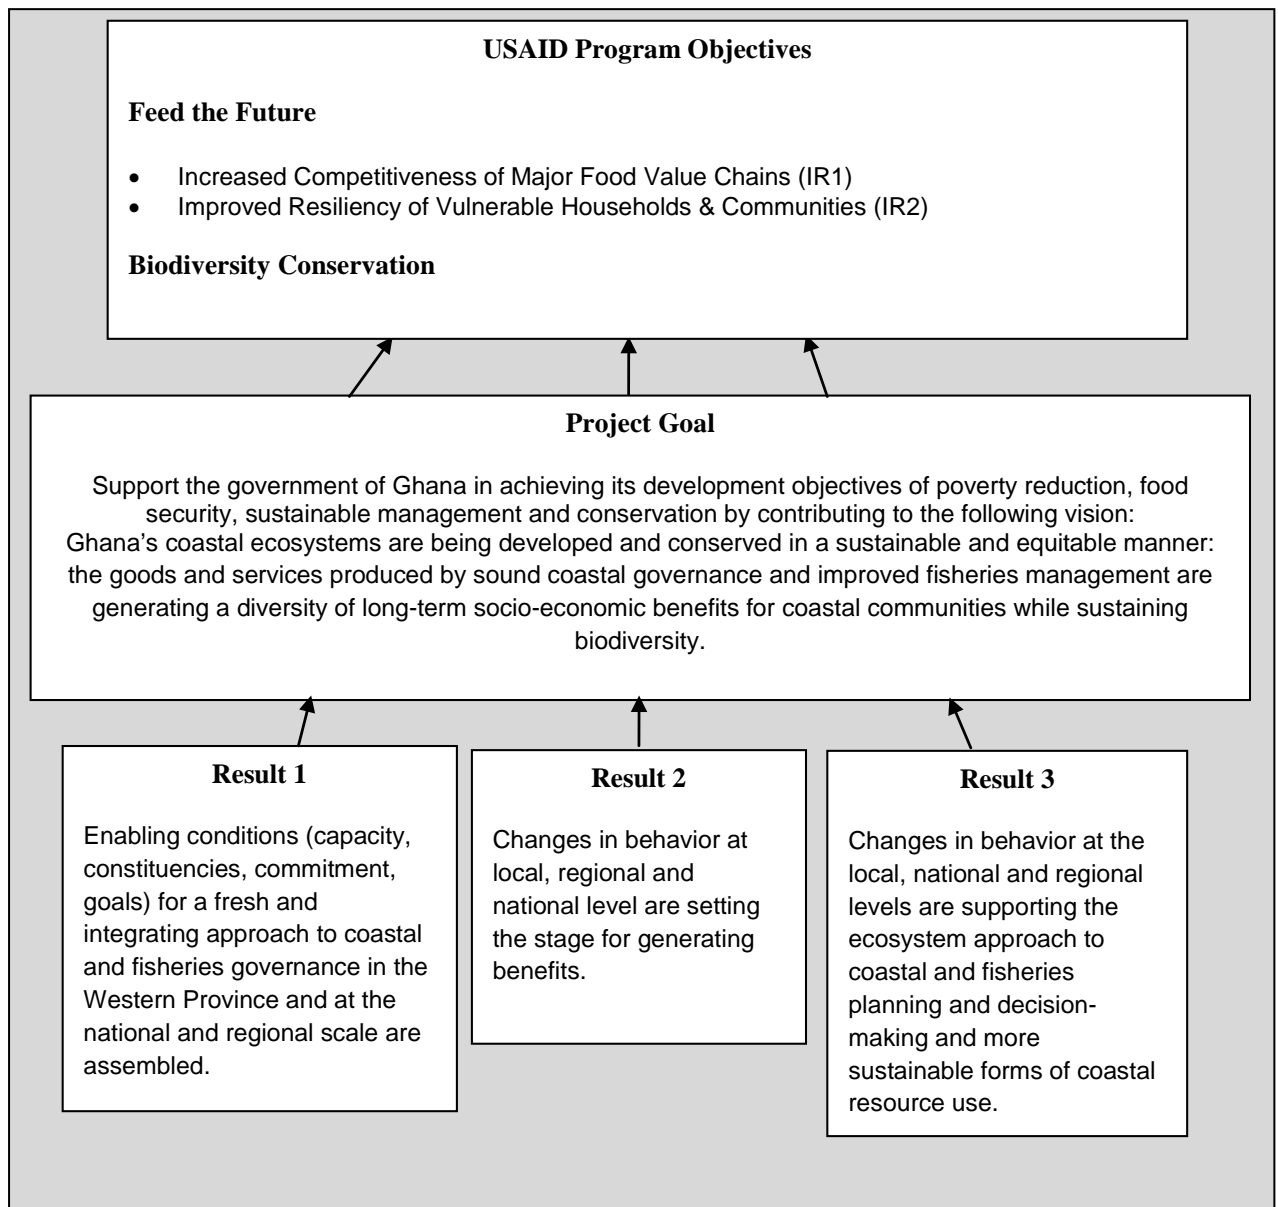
USAID Program Objectives

Feed the Future

- Increased Competitiveness of Major Food Value Chains (IR1)
- Improved Resiliency of Vulnerable Households & Communities (IR2)

Biodiversity Conservation

Project Goal

Support the government of Ghana in achieving its development objectives of poverty reduction, food security, sustainable management and conservation by contributing to the following vision:
Ghana's coastal ecosystems are being developed and conserved in a sustainable and equitable manner: the goods and services produced by sound coastal governance and improved fisheries management are generating a diversity of long-term socio-economic benefits for coastal communities while sustaining biodiversity.

Result 1

Enabling conditions (capacity, constituencies, commitment, goals) for a fresh and integrating approach to coastal and fisheries governance in the Western Province and at the national and regional scale are assembled.

Result 2

Changes in behavior at local, regional and national level are setting the stage for generating benefits.

Result 3

Changes in behavior at the local, national and regional levels are supporting the ecosystem approach to coastal and fisheries planning and decision-making and more sustainable forms of coastal resource use.